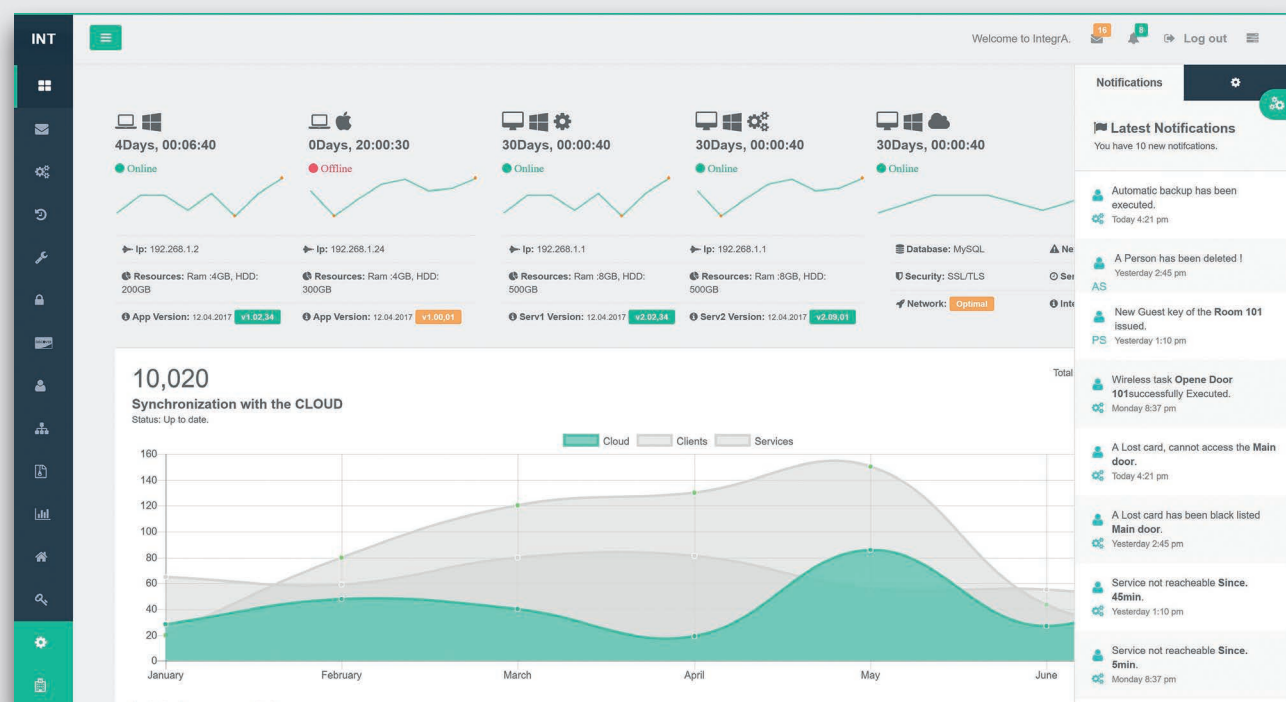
INT

Welcome to IntegrA. 16 8 Log out

Notifications

Latest Notifications
You have 10 new notifcations.

Automatic backup has been executed.
Today 4:21 pm

A Person has been deleted !
Yesterday 2:45 pm
AS

New Guest key of the Room 101 issued.
PS Yesterday 1:10 pm

Wireless task Opene Door 101successfully Executed.
Monday 8:37 pm

A Lost card, cannot access the Main door.
Today 4:21 pm

A Lost card has been black listed Main door.
Yesterday 2:45 pm

Service not reacheable Since. 45min.
Yesterday 1:10 pm

Service not reacheable Since. 5min.
Monday 8:37 pm

4Days, 00:06:40
Online
Ip: 192.268.1.2
Resources: Ram :4GB, HDD: 200GB
App Version: 12.04.2017 v1.02,34

0Days, 20:00:30
Offline
Ip: 192.268.1.24
Resources: Ram :4GB, HDD: 300GB
App Version: 12.04.2017 v1.00,01

30Days, 00:00:40
Online
Ip: 192.268.1.1
Resources: Ram :8GB, HDD: 500GB
Serv1 Version: 12.04.2017 v2.02,34

30Days, 00:00:40
Online
Ip: 192.268.1.1
Resources: Ram :8GB, HDD: 500GB
Serv2 Version: 12.04.2017 v2.09,01

30Days, 00:00:40
Online
Database: MySQL
Security: SSL/TLS
Network: Optimal
Ne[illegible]
Ser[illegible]
Int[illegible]

10,020
Synchronization with the CLOUD
Status: Up to date.
Total

Cloud Clients Services

160
140
120
100
80
60
40
20
0
January February March April May June